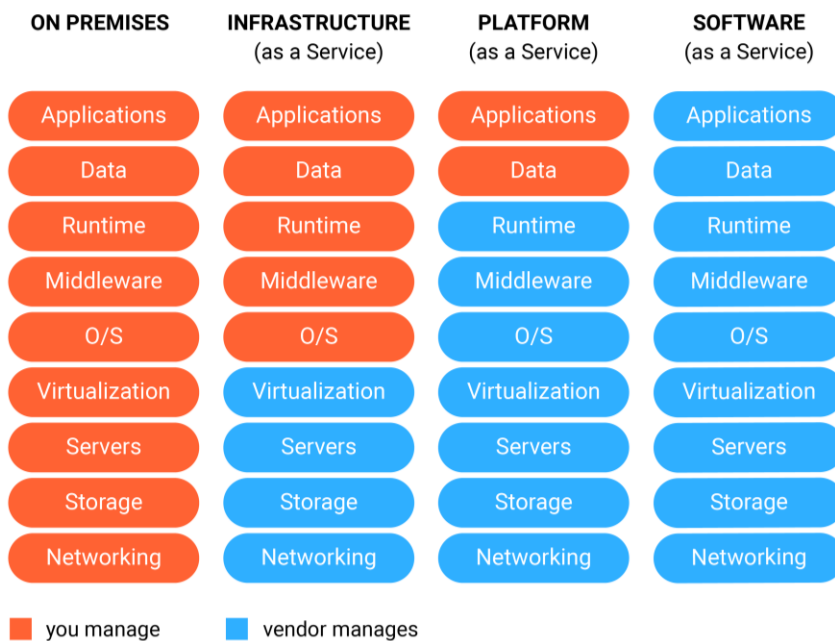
ON PREMISES

Applications
Data
Runtime
Middleware
O/S
Virtualization
Servers
Storage
Networking

INFRASTRUCTURE (as a Service)

Applications
Data
Runtime
Middleware
O/S
Virtualization
Servers
Storage
Networking

PLATFORM (as a Service)

Applications
Data
Runtime
Middleware
O/S
Virtualization
Servers
Storage
Networking

SOFTWARE (as a Service)

Applications
Data
Runtime
Middleware
O/S
Virtualization
Servers
Storage
Networking

you manage

vendor manages